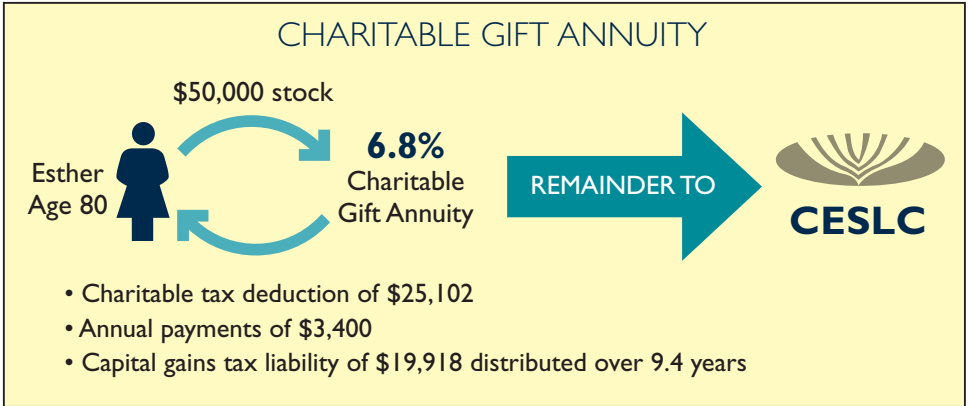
CHARITABLE GIFT ANNUITY

$50,000 stock

Esther
Age 80

6.8%
Charitable
Gift Annuity

REMAINDER TO

CESLC

• Charitable tax deduction of $25,102
• Annual payments of $3,400
• Capital gains tax liability of $19,918 distributed over 9.4 years